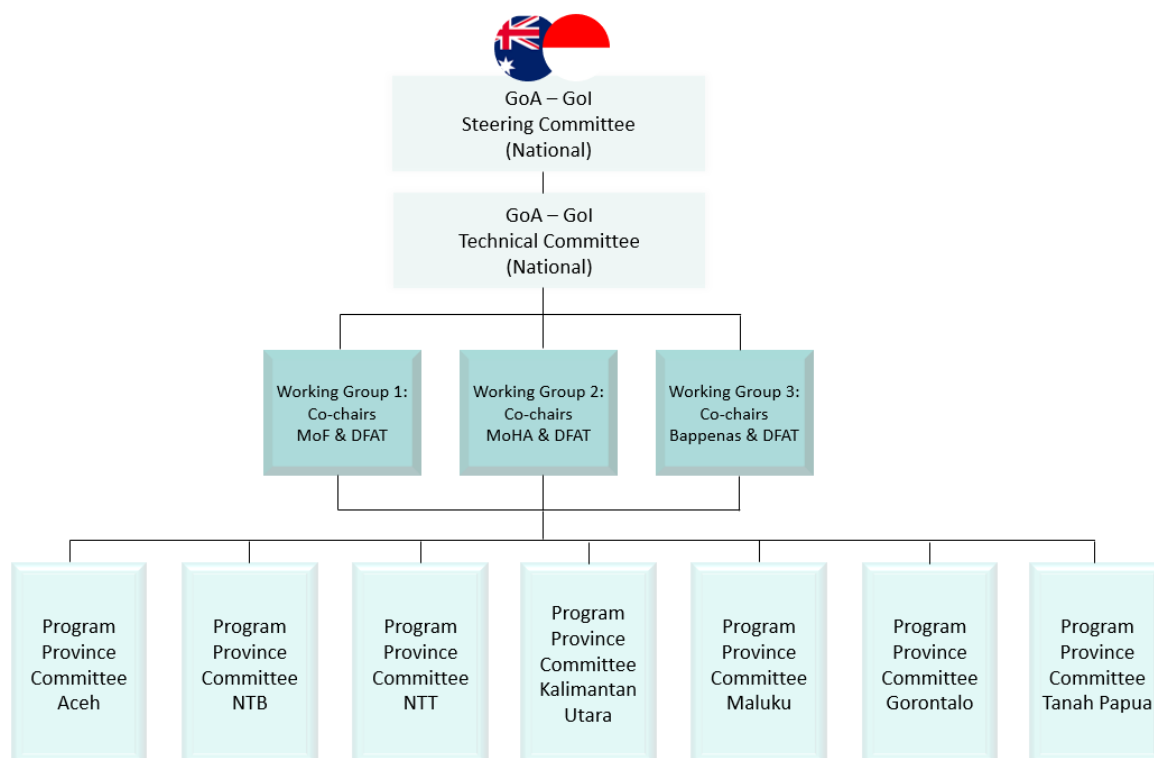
GoA – GoI
Steering Committee
(National)

GoA – GoI
Technical Committee
(National)

Working Group 1:
Co-chairs
MoF & DFAT

Working Group 2:
Co-chairs
MoHA & DFAT

Working Group 3:
Co-chairs
Bappenas & DFAT

Program
Province
Committee
Aceh

Program
Province
Committee
NTB

Program
Province
Committee
NTT

Program
Province
Committee
Kalimantan
Utara

Program
Province
Committee
Maluku

Program
Province
Committee
Gorontalo

Program
Province
Committee
Tanah Papua